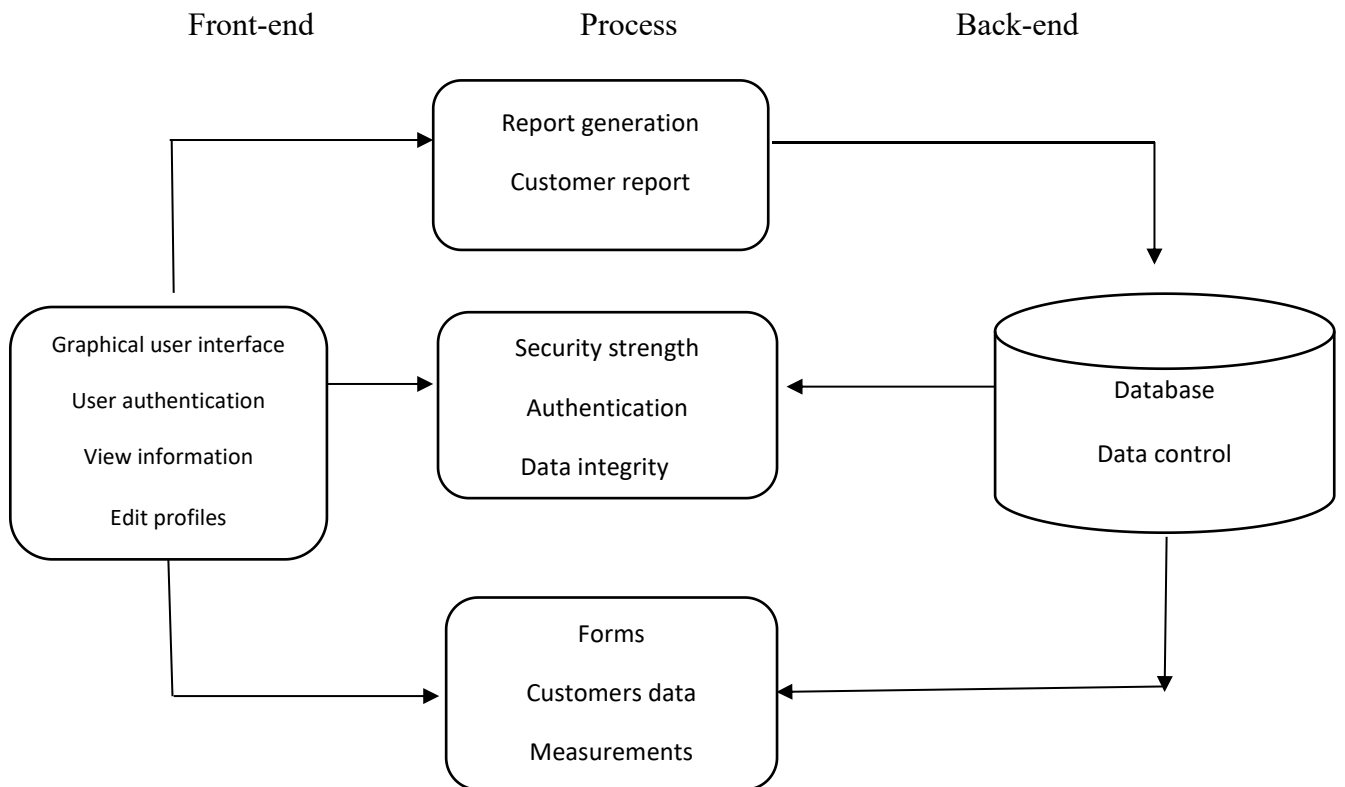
Front-end

Process

Back-end

Report generation

Customer report

Graphical user interface

User authentication

View information

Edit profiles

Security strength

Authentication

Data integrity

Database

Data control

Forms

Customers data

Measurements